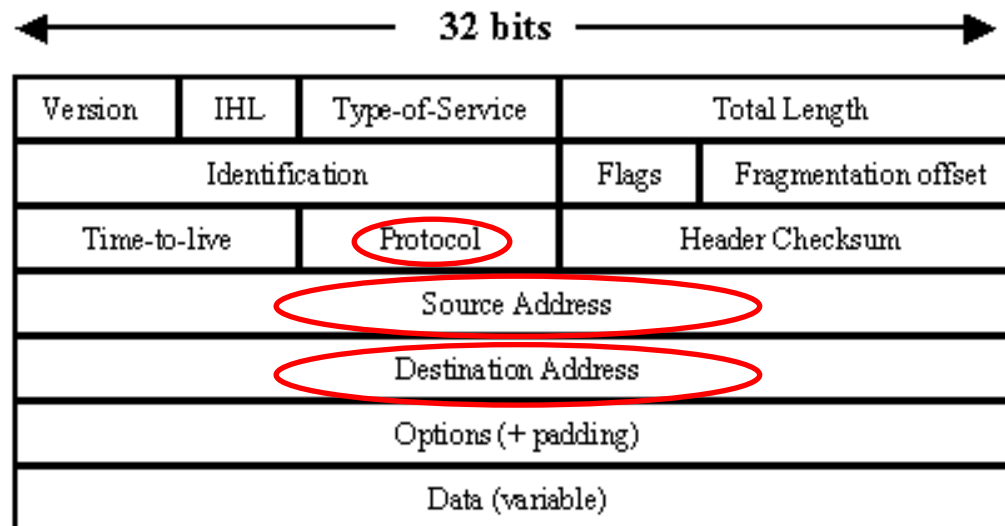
32 bits

| Version | IHL | Type-of-Service | Total Length | |
|---|---|---|---|---|
| Identification | | | Flags | Fragmentation offset |
| Time-to-live | | Protocol | Header Checksum | |
| Source Address | | | | |
| Destination Address | | | | |
| Options (+ padding) | | | | |
| Data (variable) | | | | |